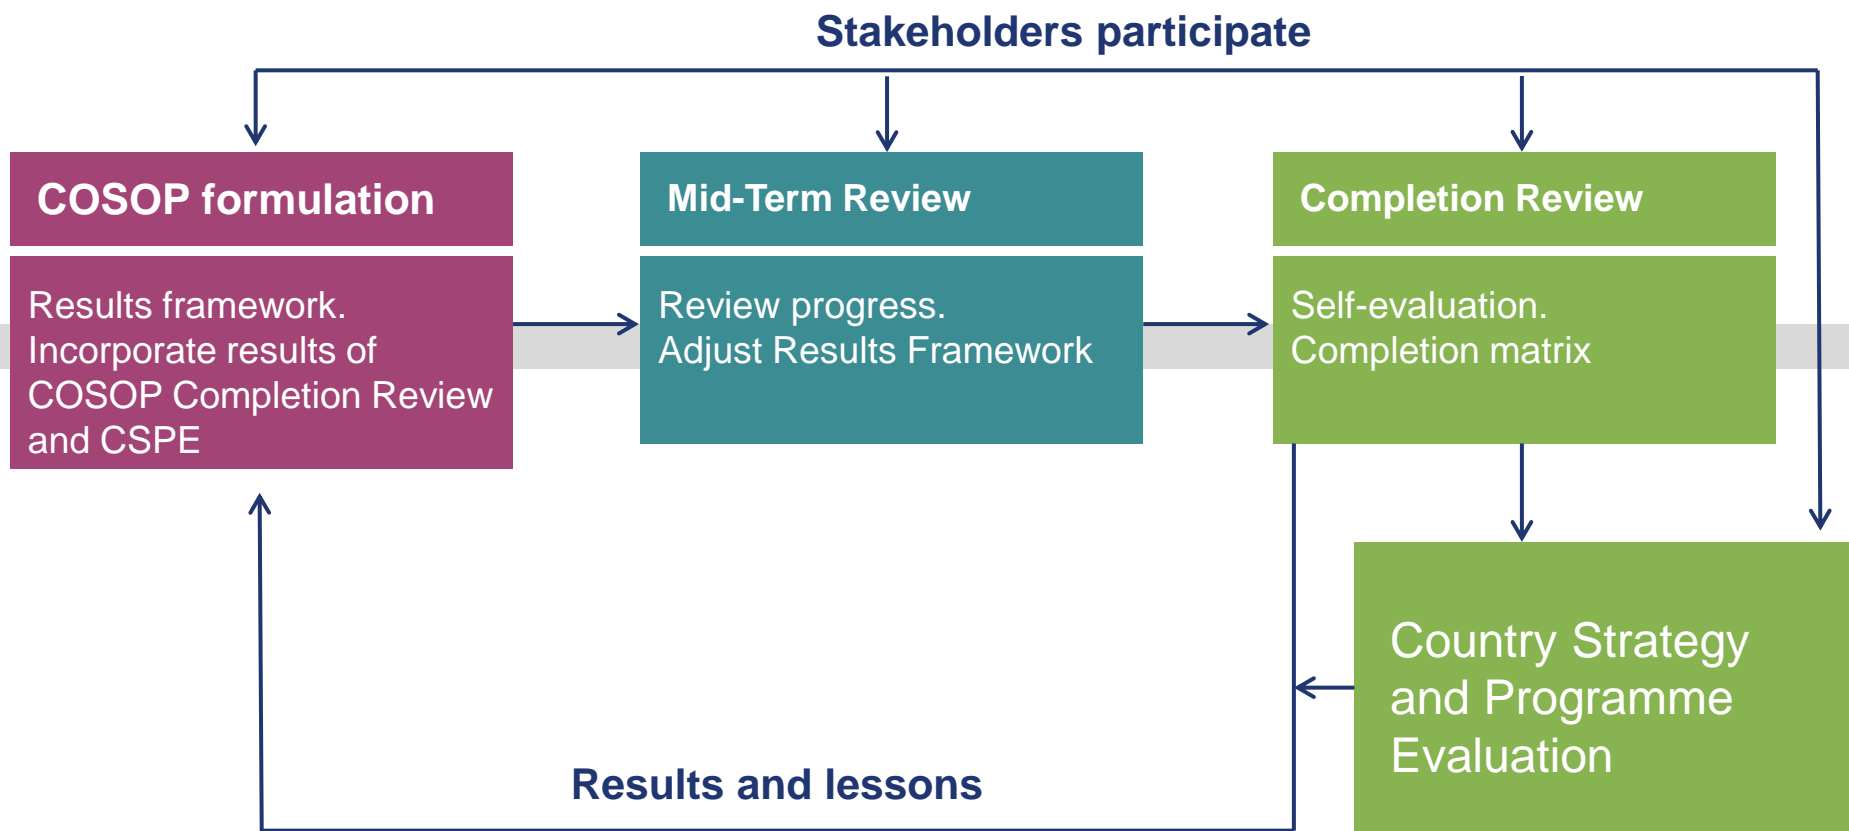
Stakeholders participate

COSOP formulation

Results framework. Incorporate results of COSOP Completion Review and CSPE

Mid-Term Review

Review progress. Adjust Results Framework

Completion Review

Self-evaluation. Completion matrix

Country Strategy and Programme Evaluation

Results and lessons